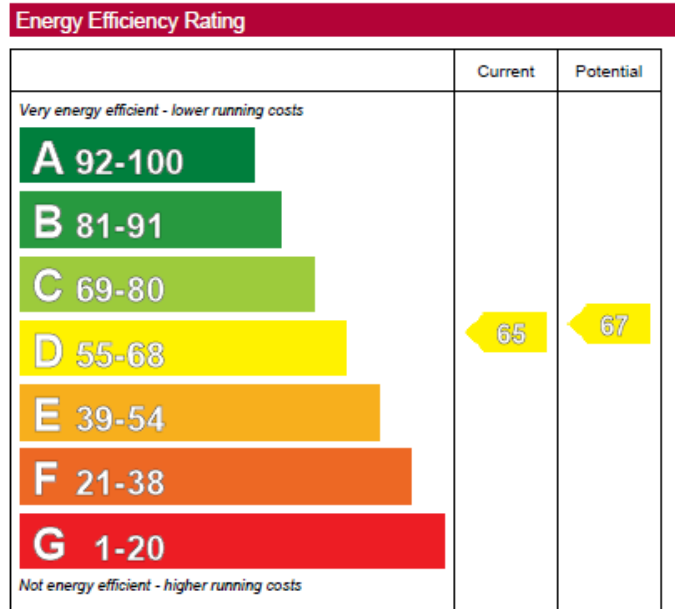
Energy Efficiency Rating

| | Current | Potential |
|---|---|---|
| Very energy efficient - lower running costs | | |
| A 92-100 | | |
| B 81-91 | | |
| C 69-80 | | |
| D 55-68 | 65 | 67 |
| E 39-54 | | |
| F 21-38 | | |
| G 1-20 | | |
| Not energy efficient - higher running costs | | |